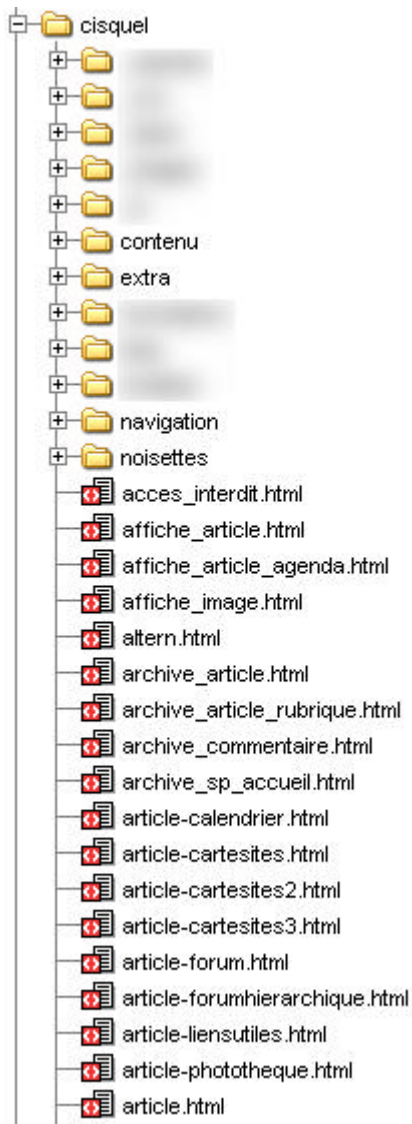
cisquel
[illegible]
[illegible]
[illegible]
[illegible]
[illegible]
contenu
extra
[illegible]
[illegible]
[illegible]
navigation
noisettes
acces_interdit.html
affiche_article.html
affiche_article_agenda.html
affiche_image.html
altern.html
archive_article.html
archive_article_rubrique.html
archive_commentaire.html
archive_sp_accueil.html
article-calendrier.html
article-cartesites.html
article-cartesites2.html
article-cartesites3.html
article-forum.html
article-forumhierarchique.html
article-liensutiles.html
article-phototheque.html
article.html